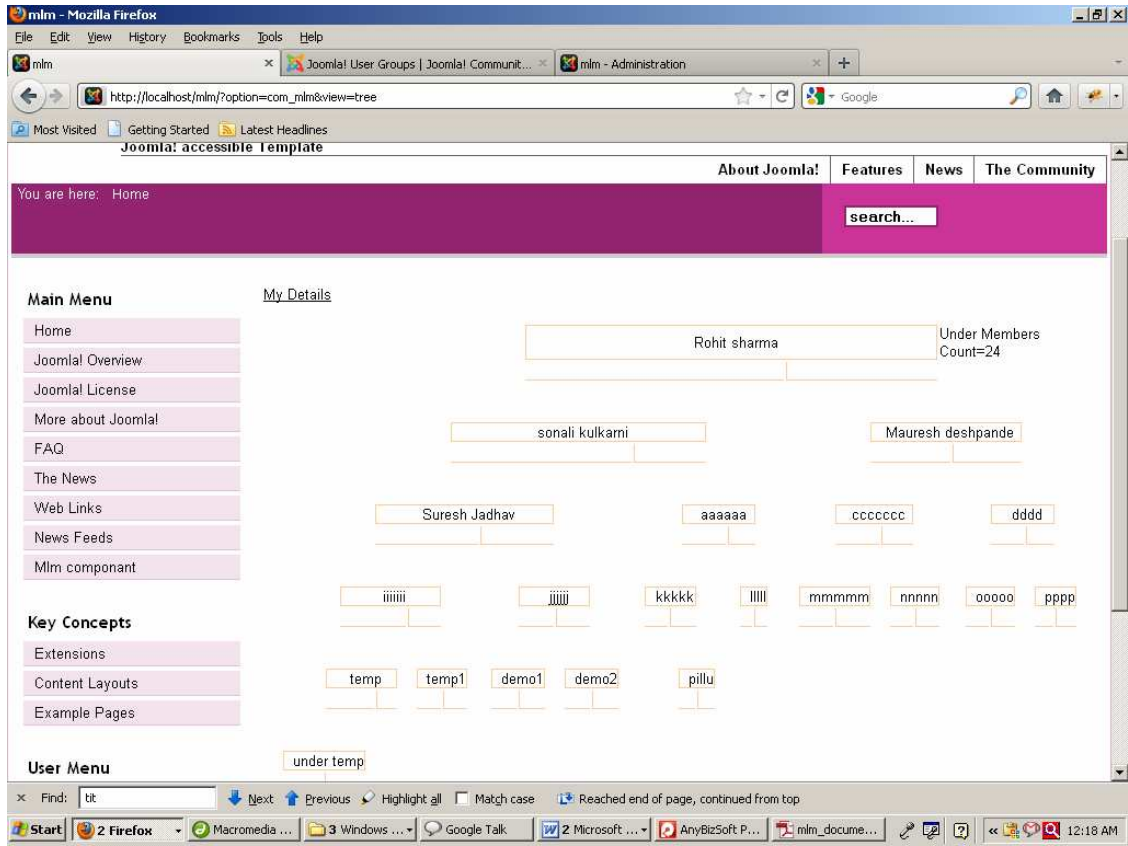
mlm - Mozilla Firefox

File Edit View History Bookmarks Tools Help

mlm × Joomla! User Groups | Joomla! Communit... × mlm - Administration × +

http://localhost/mlm/?option=com_mlm&view=tree

Google

Most Visited Getting Started Latest Headlines

Joomla! accessible Template

About Joomla! Features News The Community

You are here: Home

search...

Main Menu

Home

Joomla! Overview

Joomla! License

More about Joomla!

FAQ

The News

Web Links

News Feeds

Mlm componant

Key Concepts

Extensions

Content Layouts

Example Pages

User Menu

My Details

Rohit sharma

Under Members Count=24

sonali kulkarni

Mauresh deshpande

Suresh Jadhav

aaaaaa

ccccccc

dddd

iiiiiii

jjjjjj

kkkkk

lllll

mmmmm

nnnnn

ooooo

pppp

temp

temp1

demo1

demo2

pillu

under temp

× Find: tit Next Previous Highlight all Match case Reached end of page, continued from top

Start 2 Firefox Macromedia ... 3 Windows ... Google Talk 2 Microsoft ... AnyBizSoft P... mlm_docume... 12:18 AM